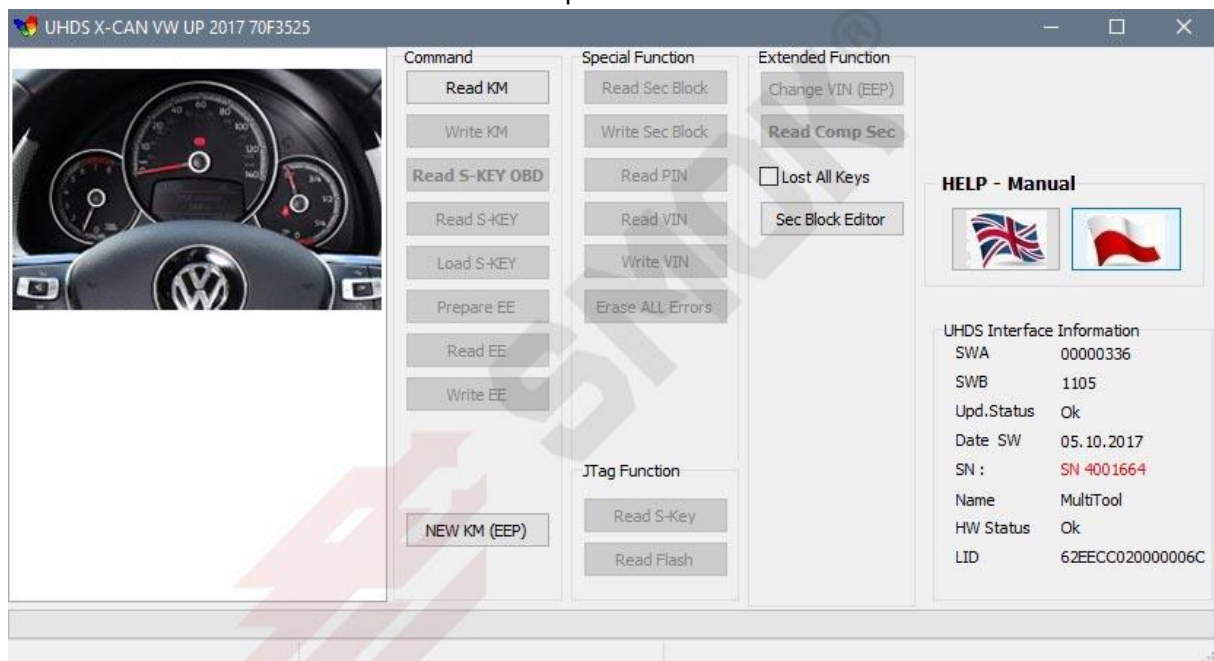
UHDS X-CAN VW UP 2017 70F3525

Command
Read KM
Write KM
Read S-KEY OBD
Read S-KEY
Load S-KEY
Prepare EE
Read EE
Write EE
NEW KM (EEP)

Special Function
Read Sec Block
Write Sec Block
Read PIN
Read VIN
Write VIN
Erase ALL Errors

JTag Function
Read S-Key
Read Flash

Extended Function
Change VIN (EEP)
Read Comp Sec
Lost All Keys
Sec Block Editor

HELP - Manual

UHDS Interface Information
| | |
|---|---|
| SWA | 00000336 |
| SWB | 1105 |
| Upd.Status | Ok |
| Date SW | 05.10.2017 |
| SN : | SN 4001664 |
| Name | MultiTool |
| HW Status | Ok |
| LID | 62EECC020000006C |